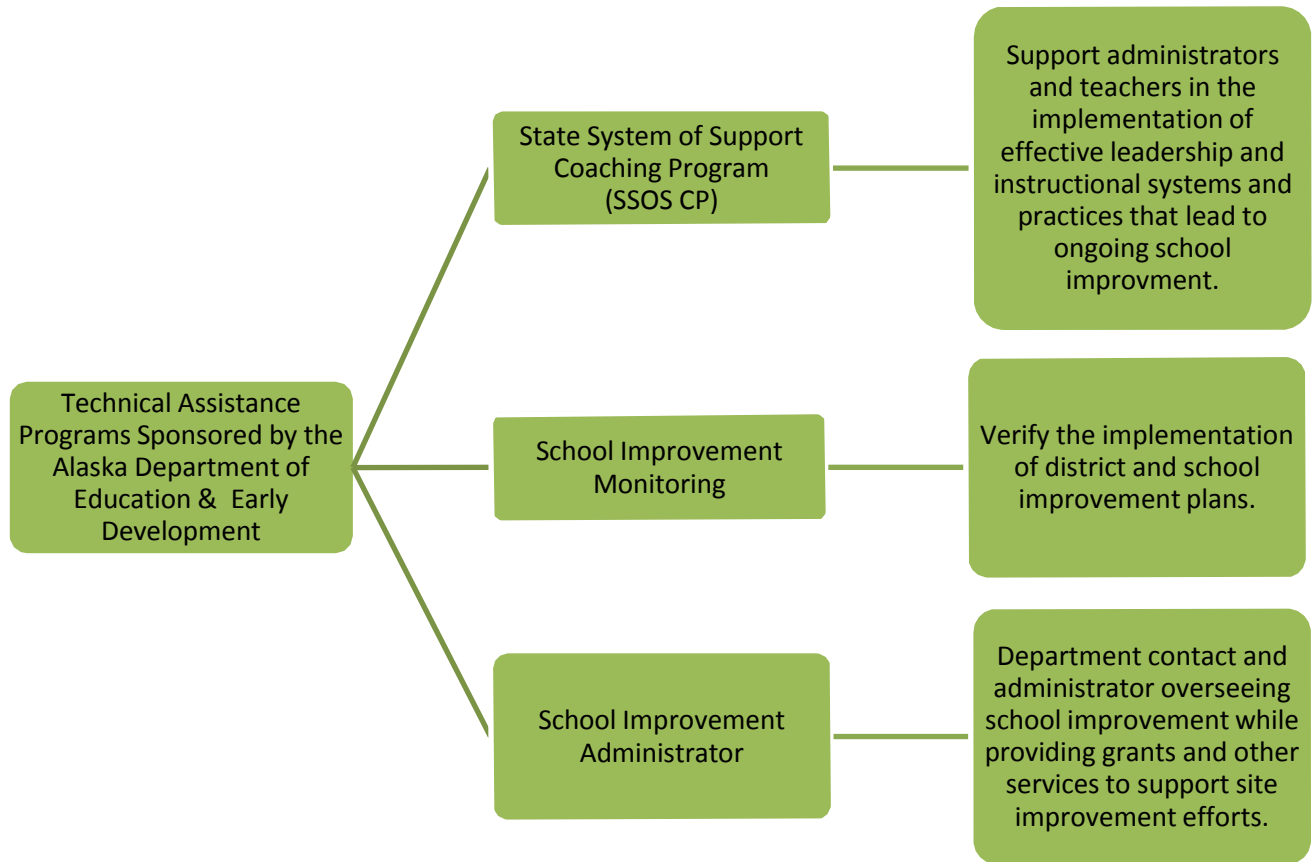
Technical Assistance Programs Sponsored by the Alaska Department of Education & Early Development

State System of Support Coaching Program (SSOS CP)

Support administrators and teachers in the implementation of effective leadership and instructional systems and practices that lead to ongoing school improvment.

School Improvement Monitoring

Verify the implementation of district and school improvement plans.

School Improvement Administrator

Department contact and administrator overseeing school improvement while providing grants and other services to support site improvement efforts.